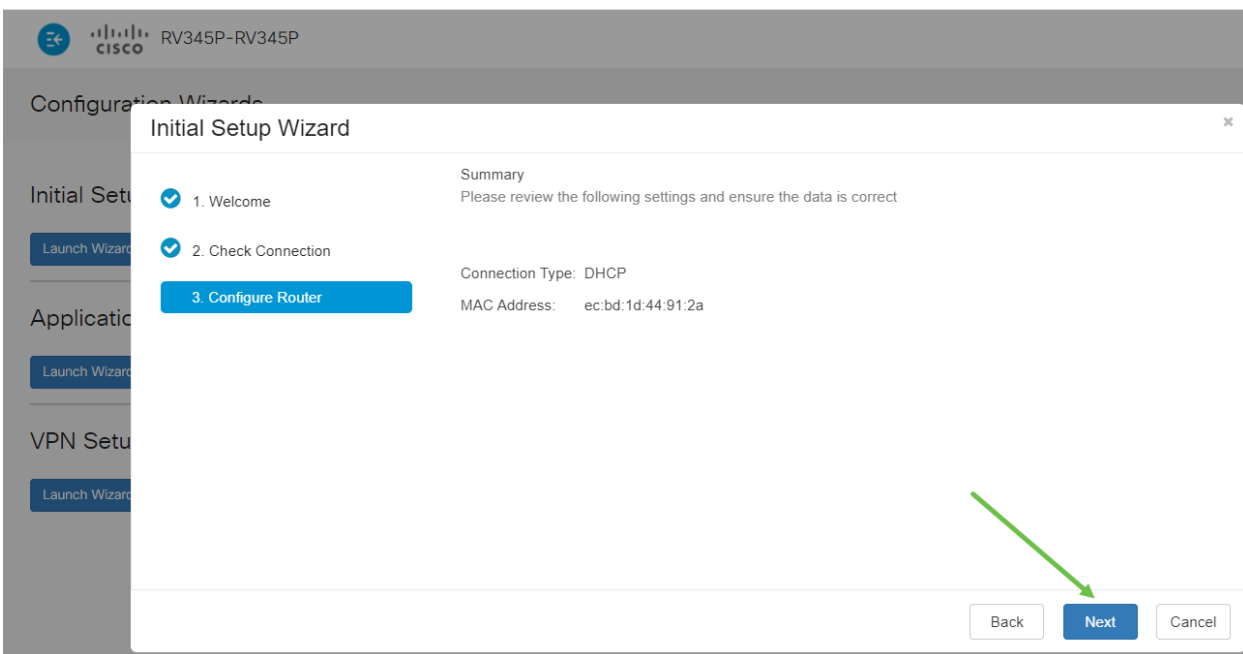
cisco RV345P-RV345P

Configura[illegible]

Initial Setu

Launch Wizar

Applicatio

Launch Wizar

VPN Setu

Launch Wizar

Initial Setup Wizard

×

1. Welcome

2. Check Connection

3. Configure Router

Summary

Please review the following settings and ensure the data is correct

Connection Type: DHCP

MAC Address: ec:bd:1d:44:91:2a

Back

Next

Cancel